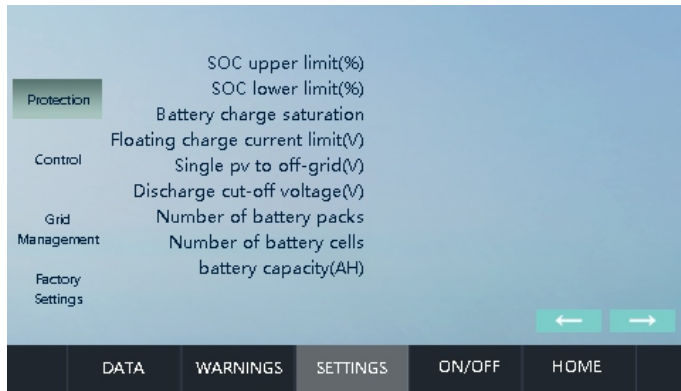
Protection

Control

Grid Management

Factory Settings

SOC upper limit(%)
SOC lower limit(%)
Battery charge saturation
Floating charge current limit(V)
Single pv to off-grid(V)
Discharge cut-off voltage(V)
Number of battery packs
Number of battery cells
battery capacity(AH)

←
→

DATA
WARNINGS
SETTINGS
ON/OFF
HOME